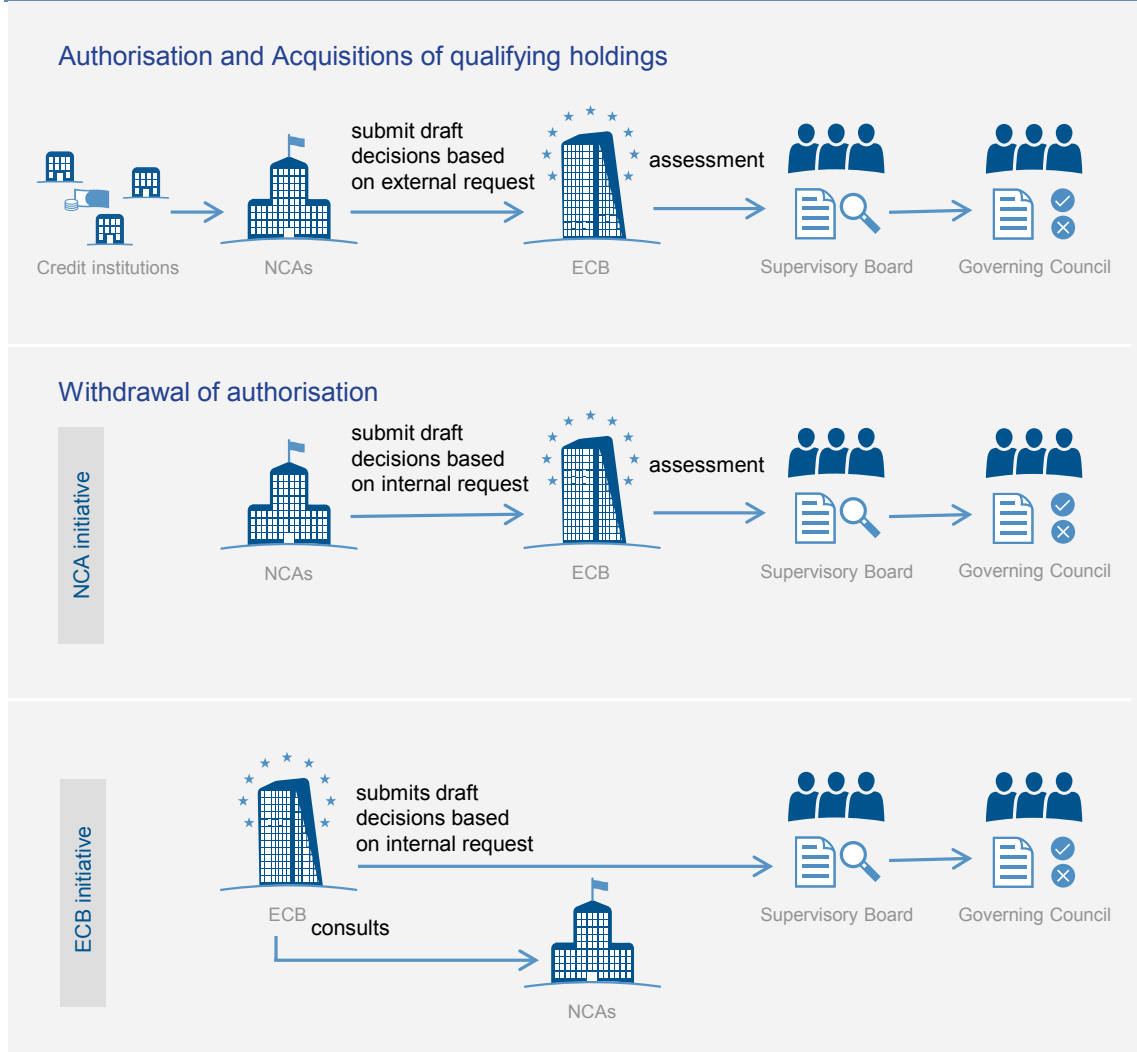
Authorisation and Acquisitions of qualifying holdings

Credit institutions

NCAs

submit draft decisions based on external request

ECB

assessment

Supervisory Board

Governing Council

Withdrawal of authorisation

NCA initiative

NCAs

submit draft decisions based on internal request

ECB

assessment

Supervisory Board

Governing Council

ECB initiative

ECB

submits draft decisions based on internal request

consults

NCAs

Supervisory Board

Governing Council